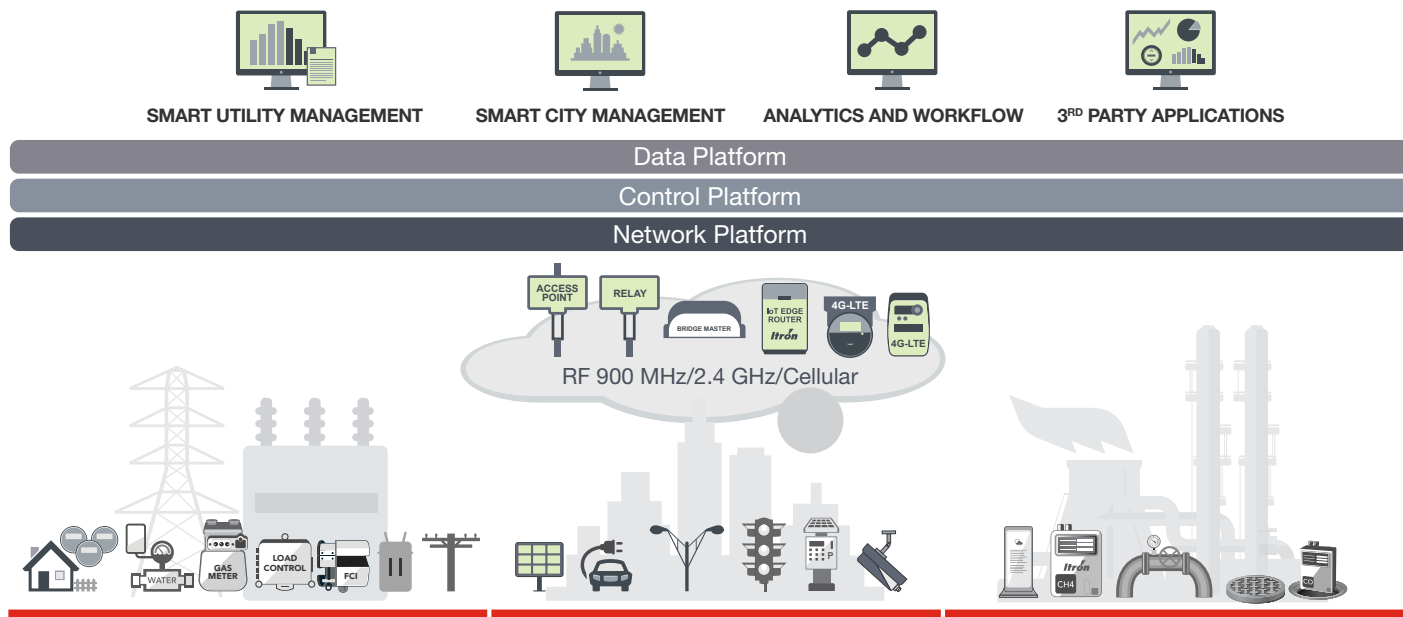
SMART UTILITY MANAGEMENT

SMART CITY MANAGEMENT

ANALYTICS AND WORKFLOW

3$^{RD}$ PARTY APPLICATIONS

Data Platform

Control Platform

Network Platform

ACCESS POINT

RELAY

BRIDGE MASTER

IoT EDGE ROUTER

Itron

4G-LTE

4G-LTE

RF 900 MHz/2.4 GHz/Cellular

WATER

GAS METER

LOAD CONTROL

FCI

Itron

CH4

CO